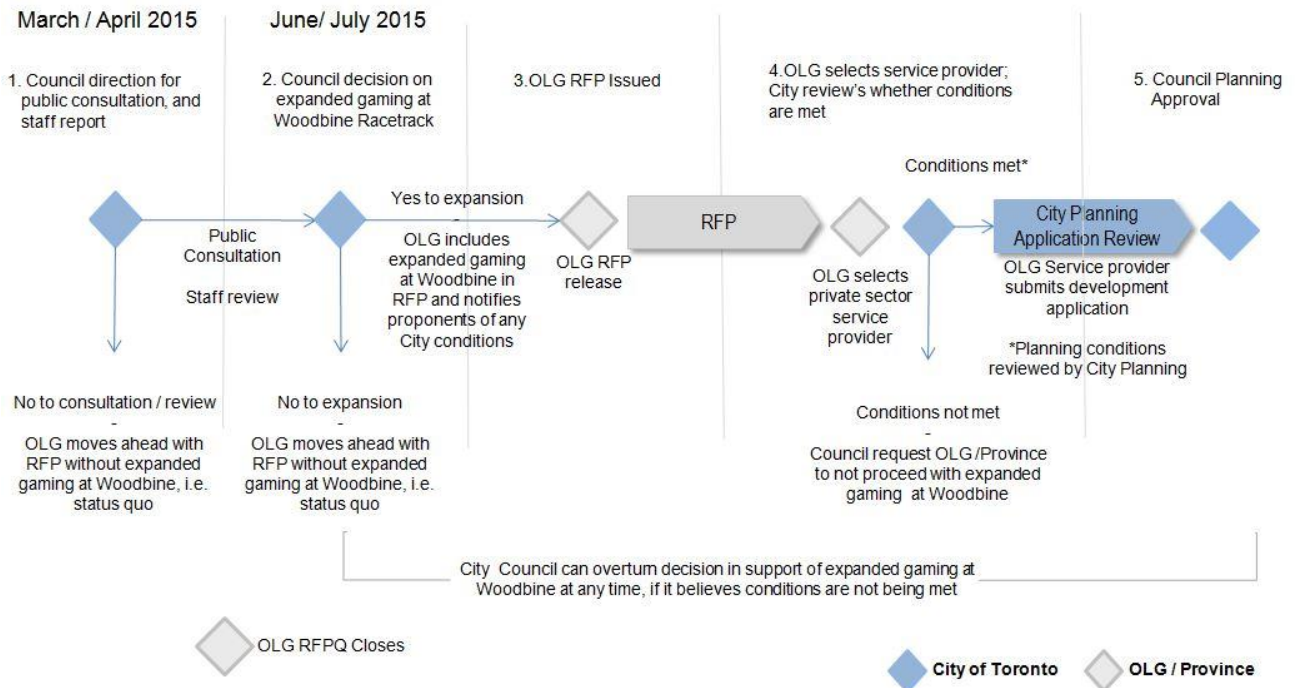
March / April 2015

June/ July 2015

1. Council direction for public consultation, and staff report

2. Council decision on expanded gaming at Woodbine Racetrack

3.OLG RFP Issued

4.OLG selects service provider; City review's whether conditions are met

5. Council Planning Approval

Conditions met*

Yes to expansion
-
OLG includes expanded gaming at Woodbine in RFP and notifies proponents of any City conditions

Public Consultation

Staff review

OLG RFP release

RFP

OLG selects private sector service provider

City Planning Application Review

OLG Service provider submits development application

*Planning conditions reviewed by City Planning

No to consultation / review
-
OLG moves ahead with RFP without expanded gaming at Woodbine, i.e. status quo

No to expansion
-
OLG moves ahead with RFP without expanded gaming at Woodbine, i.e. status quo

Conditions not met
-
Council request OLG /Province to not proceed with expanded gaming at Woodbine

City Council can overturn decision in support of expanded gaming at Woodbine at any time, if it believes conditions are not being met

OLG RFPQ Closes

City of Toronto

OLG / Province